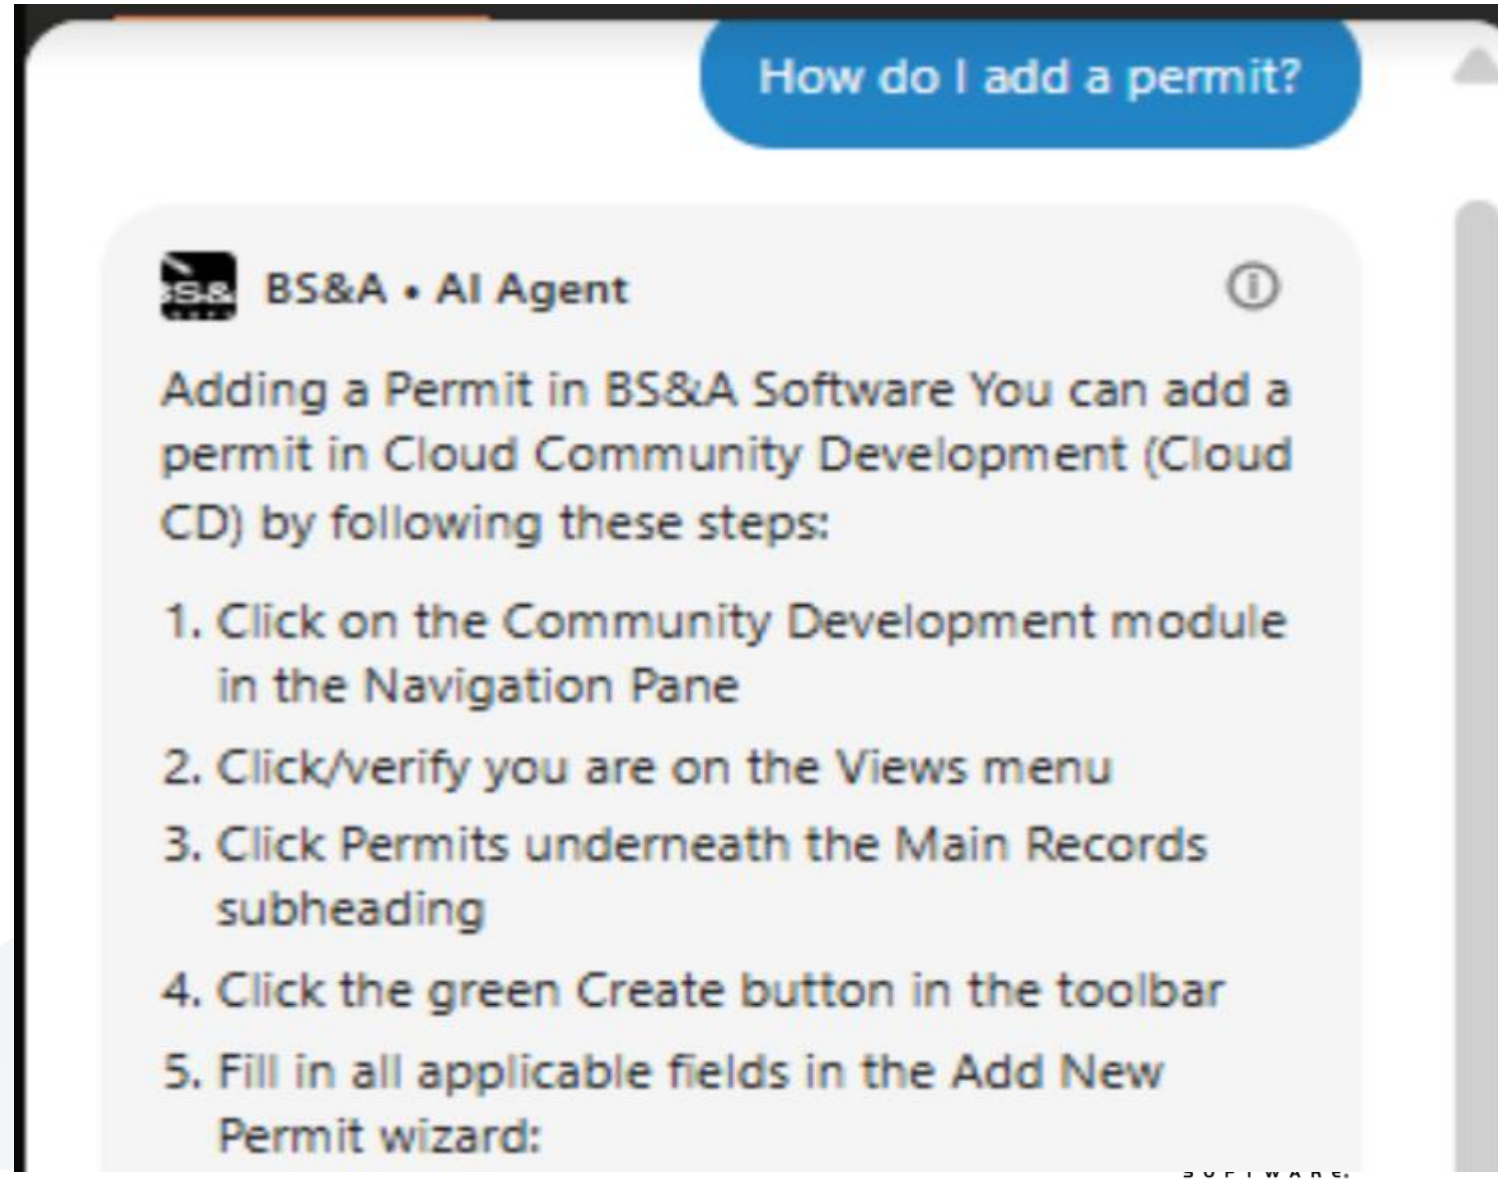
How do I add a permit?

BS&A • AI Agent

Adding a Permit in BS&A Software You can add a permit in Cloud Community Development (Cloud CD) by following these steps:

1. Click on the Community Development module in the Navigation Pane
2. Click/verify you are on the Views menu
3. Click Permits underneath the Main Records subheading
4. Click the green Create button in the toolbar
5. Fill in all applicable fields in the Add New Permit wizard:

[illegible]